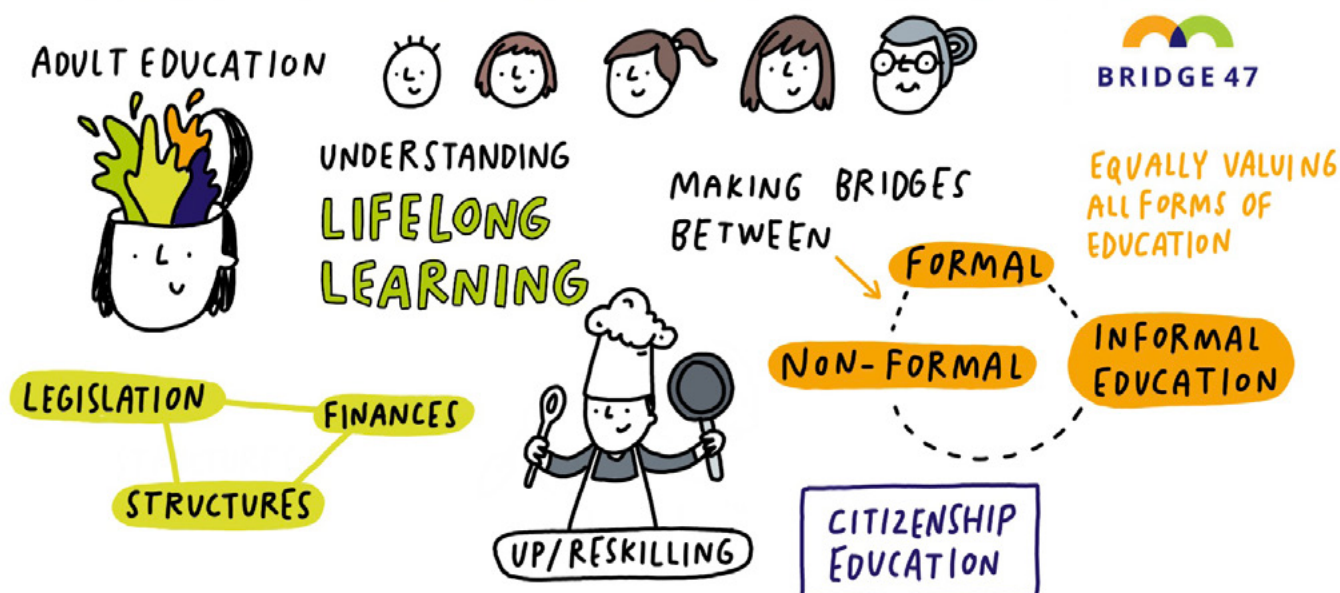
ADULT EDUCATION

BRIDGE 47

UNDERSTANDING
LIFELONG
LEARNING

MAKING BRIDGES BETWEEN

EQUALLY VALUING ALL FORMS OF EDUCATION

FORMAL

NON-FORMAL

INFORMAL EDUCATION

LEGISLATION

FINANCES

STRUCTURES

UP/RESKILLING

CITIZENSHIP EDUCATION